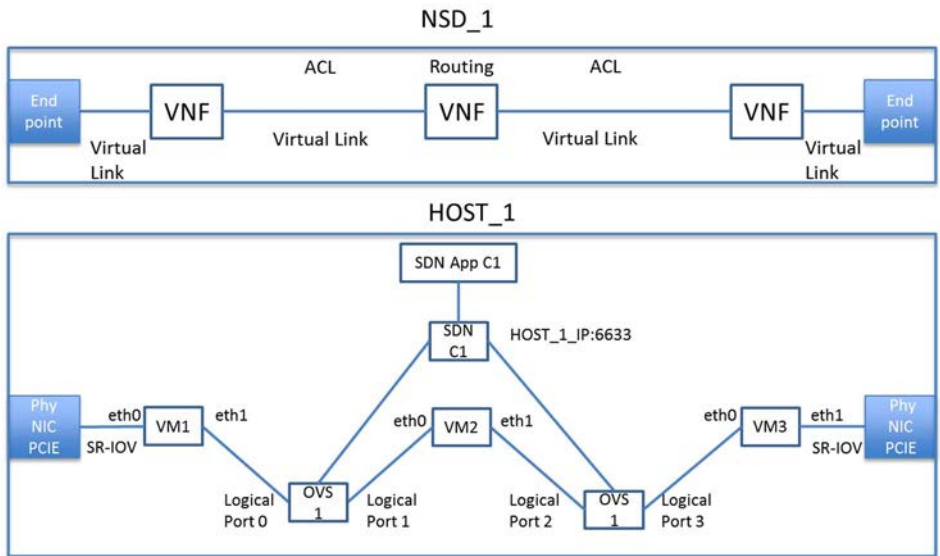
NSD_1

ACL

Routing

ACL

End point

VNF

VNF

VNF

End point

Virtual Link

Virtual Link

Virtual Link

Virtual Link

HOST_1

SDN App C1

SDN C1

HOST_1_IP:6633

Phy NIC PCIE

eth0

VM1

eth1

SR-IOV

eth0

VM2

eth1

eth0

VM3

eth1

SR-IOV

Phy NIC PCIE

Logical Port 0

OVS 1

Logical Port 1

Logical Port 2

OVS 1

Logical Port 3